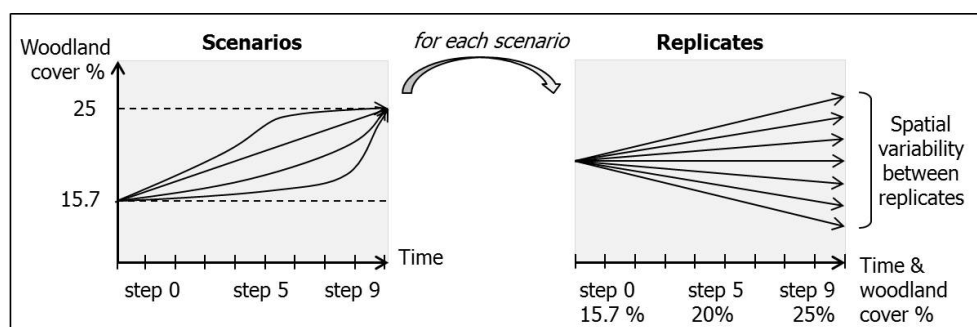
Woodland cover %

Scenarios

25

15.7

Time

step 0 step 5 step 9

for each scenario

Replicates

Spatial variability between replicates

Time & woodland cover %

step 0 15.7 %

step 5 20%

step 9 25%